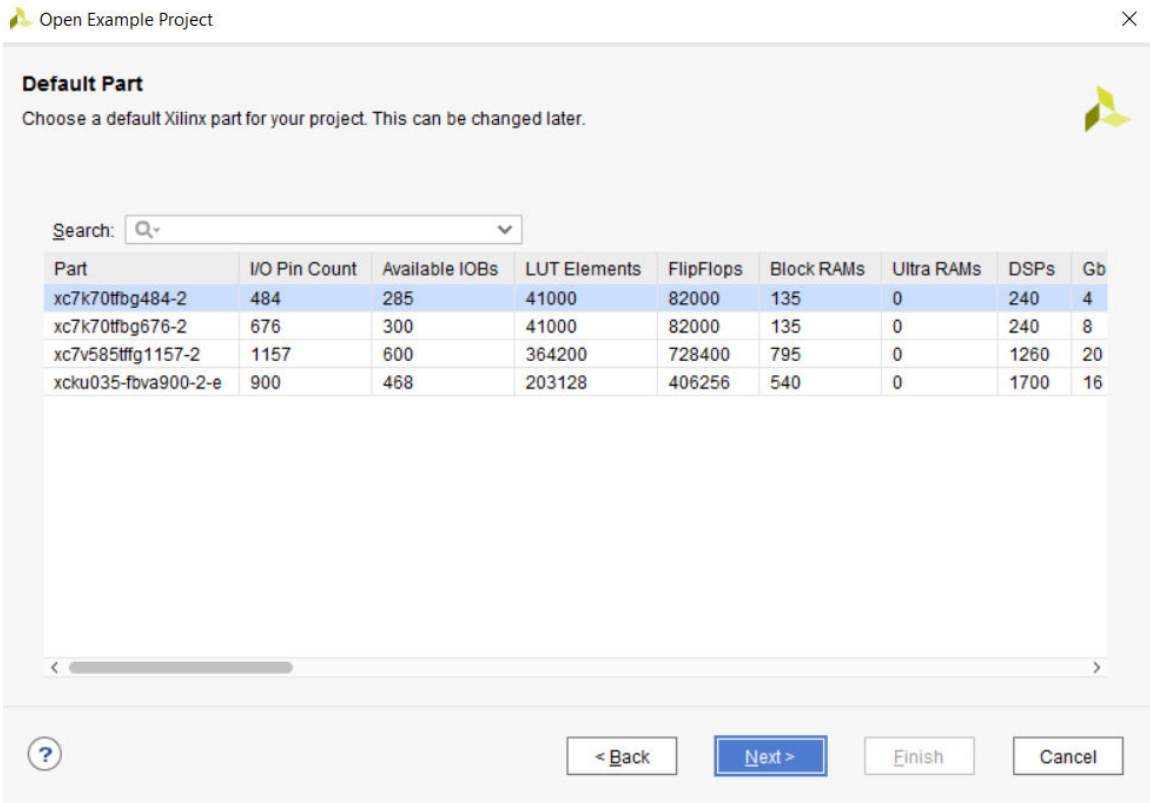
Open Example Project

Default Part

Choose a default Xilinx part for your project. This can be changed later.

Search:

| Part | I/O Pin Count | Available IOBs | LUT Elements | FlipFlops | Block RAMs | Ultra RAMs | DSPs | Gb |
|---|---|---|---|---|---|---|---|---|
| xc7k70tfbg484-2 | 484 | 285 | 41000 | 82000 | 135 | 0 | 240 | 4 |
| xc7k70tfbg676-2 | 676 | 300 | 41000 | 82000 | 135 | 0 | 240 | 8 |
| xc7v585tffg1157-2 | 1157 | 600 | 364200 | 728400 | 795 | 0 | 1260 | 20 |
| xcku035-fbva900-2-e | 900 | 468 | 203128 | 406256 | 540 | 0 | 1700 | 16 |

?

< Back

Next >

Finish

Cancel